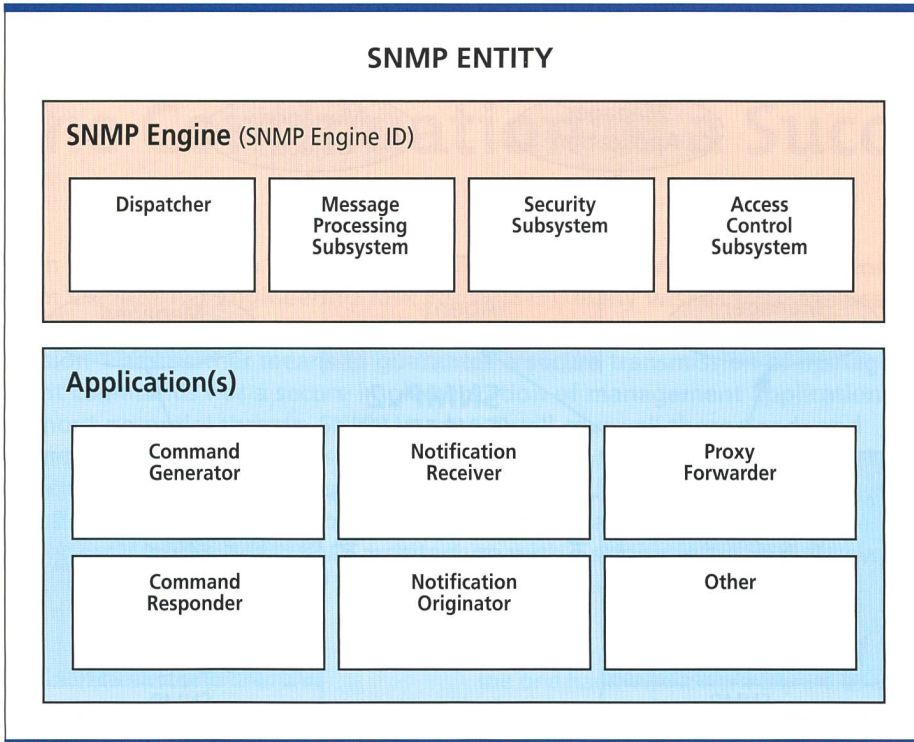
SNMP ENTITY

SNMP Engine (SNMP Engine ID)

Dispatcher

Message Processing Subsystem

Security Subsystem

Access Control Subsystem

Application(s)

Command Generator

Notification Receiver

Proxy Forwarder

Command Responder

Notification Originator

Other